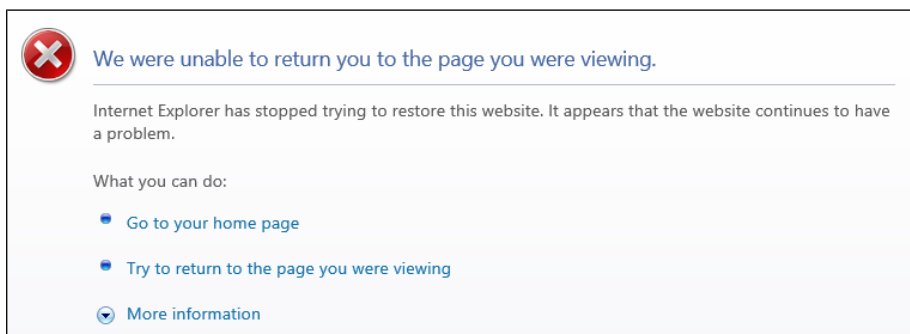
We were unable to return you to the page you were viewing.

Internet Explorer has stopped trying to restore this website. It appears that the website continues to have a problem.

What you can do:

Go to your home page

Try to return to the page you were viewing

More information